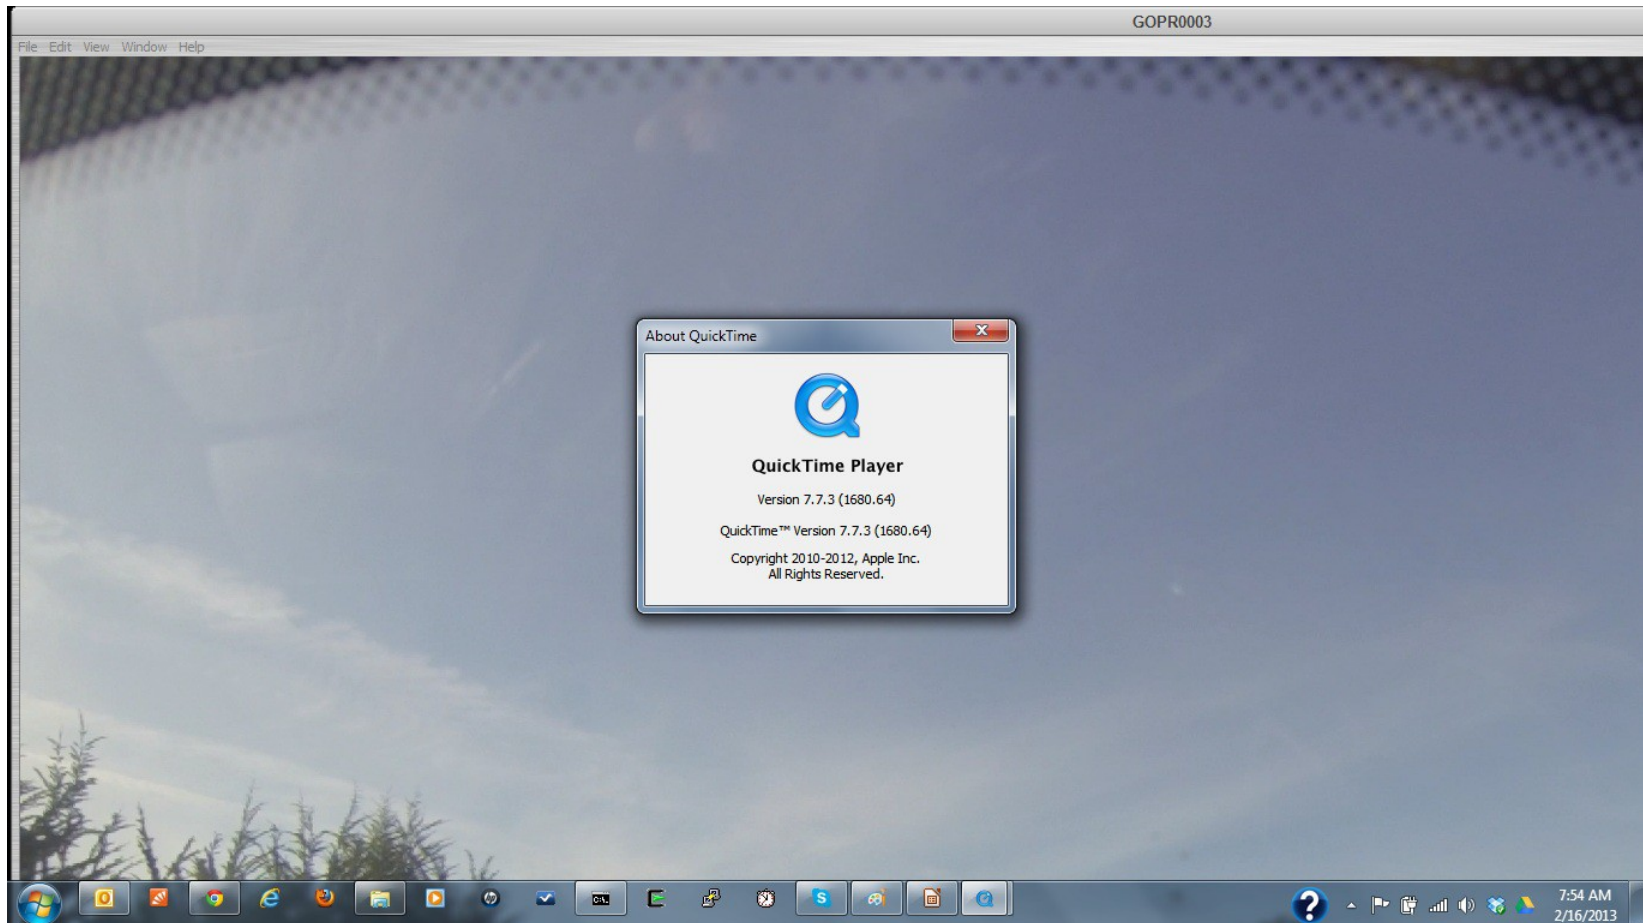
GOPR0003

File Edit View Window Help

About QuickTime

QuickTime Player

Version 7.7.3 (1680.64)

QuickTime™ Version 7.7.3 (1680.64)

Copyright 2010-2012, Apple Inc.
All Rights Reserved.

7:54 AM
2/16/2013